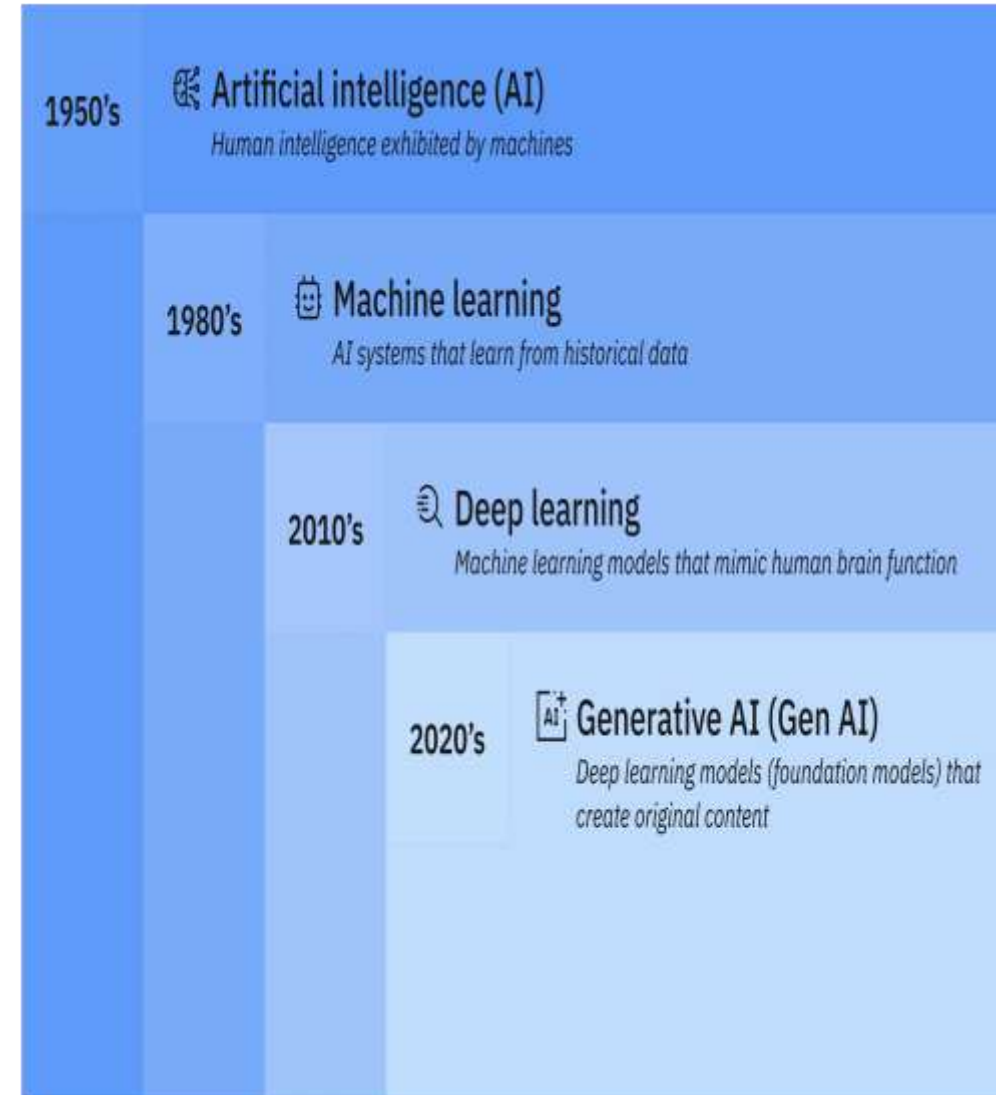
1950's

Artificial intelligence (AI)

Human intelligence exhibited by machines

1980's

Machine learning

AI systems that learn from historical data

2010's

Deep learning

Machine learning models that mimic human brain function

2020's

AI Generative AI (Gen AI)

Deep learning models (foundation models) that create original content